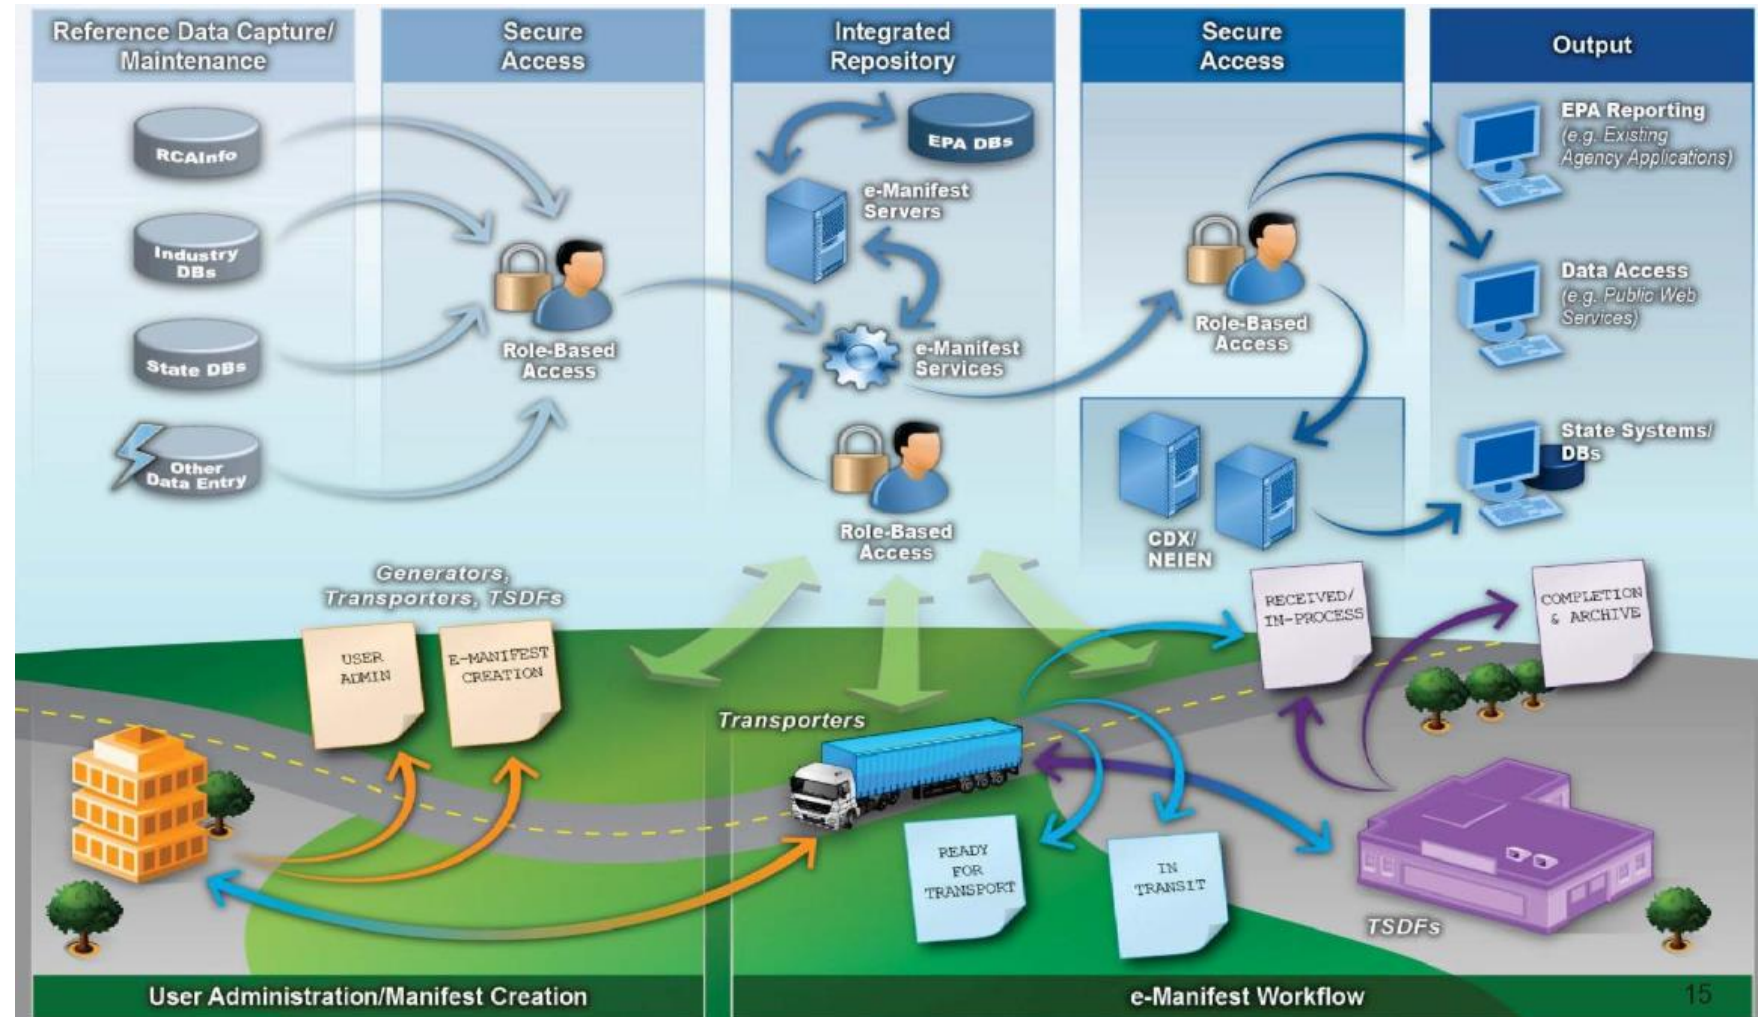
Reference Data Capture/ Maintenance

Secure Access

Integrated Repository

Secure Access

Output

RCAInfo

Industry DBs

State DBs

Other Data Entry

Role-Based Access

EPA DBs

e-Manifest Servers

e-Manifest Services

Role-Based Access

Role-Based Access

CDX/ NEIEN

EPA Reporting
(e.g. Existing Agency Applications)

Data Access
(e.g. Public Web Services)

State Systems/ DBs

Generators, Transporters, TSDFs

USER ADMIN

E-MANIFEST CREATION

Transporters

READY FOR TRANSPORT

IN TRANSIT

RECEIVED/ IN-PROCESS

COMPLETION & ARCHIVE

TSDFs

User Administration/Manifest Creation

e-Manifest Workflow

15